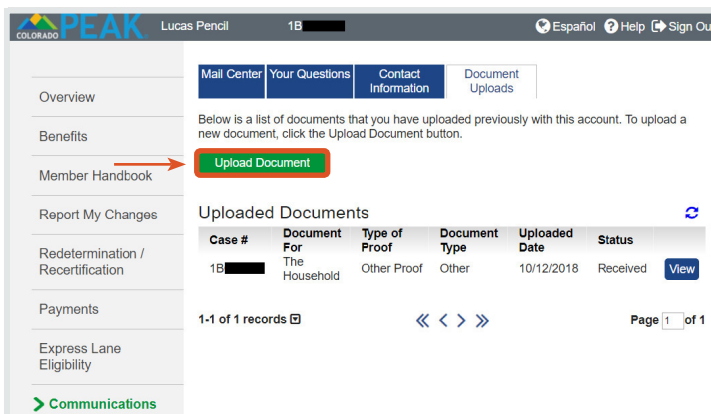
COLORADO PEAK Lucas Pencil 1B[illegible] Español Help Sign Ou

Overview

Benefits

Member Handbook

Report My Changes

Redetermination / Recertification

Payments

Express Lane Eligibility

Communications

Mail Center | Your Questions | Contact Information | Document Uploads

Below is a list of documents that you have uploaded previously with this account. To upload a new document, click the Upload Document button.

Upload Document

Uploaded Documents

| Case # | Document For | Type of Proof | Document Type | Uploaded Date | Status | |
|---|---|---|---|---|---|---|
| 1B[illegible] | The Household | Other Proof | Other | 10/12/2018 | Received | View |

1-1 of 1 records

Page 1 of 1